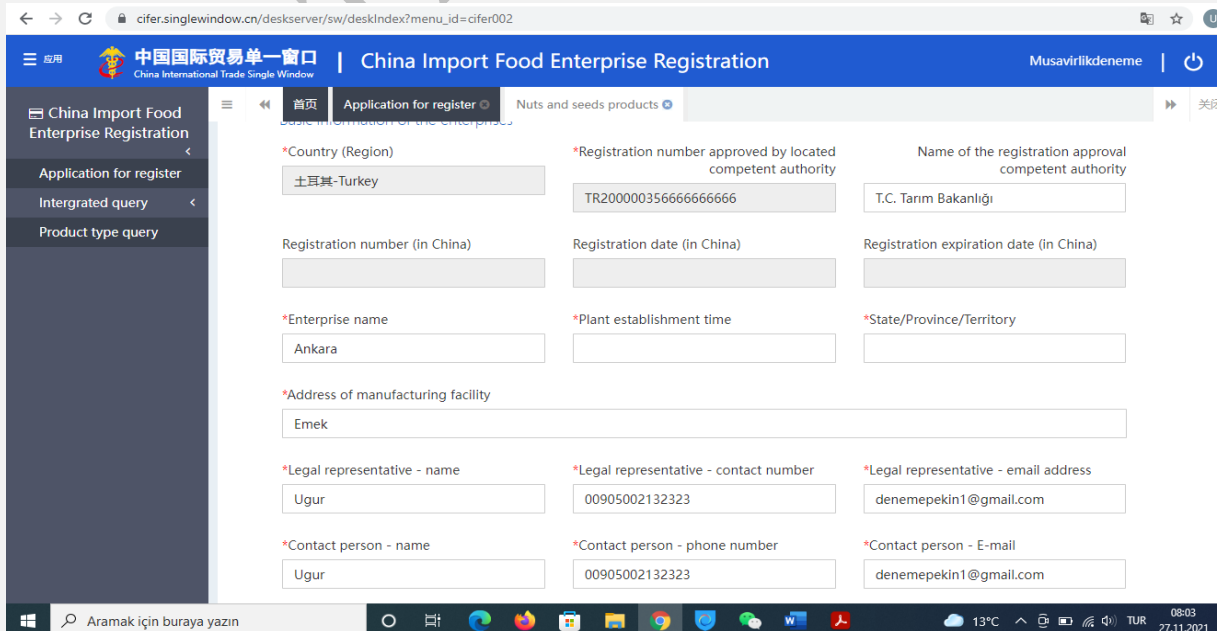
cifer.singlewindow.cn/deskserver/sw/deskIndex?menu_id=cifer002

应用 中国国际贸易单一窗口 China International Trade Single Window | China Import Food Enterprise Registration Musavirlikdeneme

China Import Food Enterprise Registration
Application for register
Intergrated query
Product type query

首页 Application for register Nuts and seeds products 关闭

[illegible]

*Country (Region)
土耳其-Turkey
*Registration number approved by located competent authority
TR200000356666666666
Name of the registration approval competent authority
T.C. Tarım Bakanlığı

Registration number (in China)
Registration date (in China)
Registration expiration date (in China)

*Enterprise name
Ankara
*Plant establishment time
*State/Province/Territory

*Address of manufacturing facility
Emek

*Legal representative - name
Ugur
*Legal representative - contact number
00905002132323
*Legal representative - email address
denemepekin1@gmail.com

*Contact person - name
Ugur
*Contact person - phone number
00905002132323
*Contact person - E-mail
denemepekin1@gmail.com

Aramak için buraya yazın
13°C TUR 08:03 27.11.2021